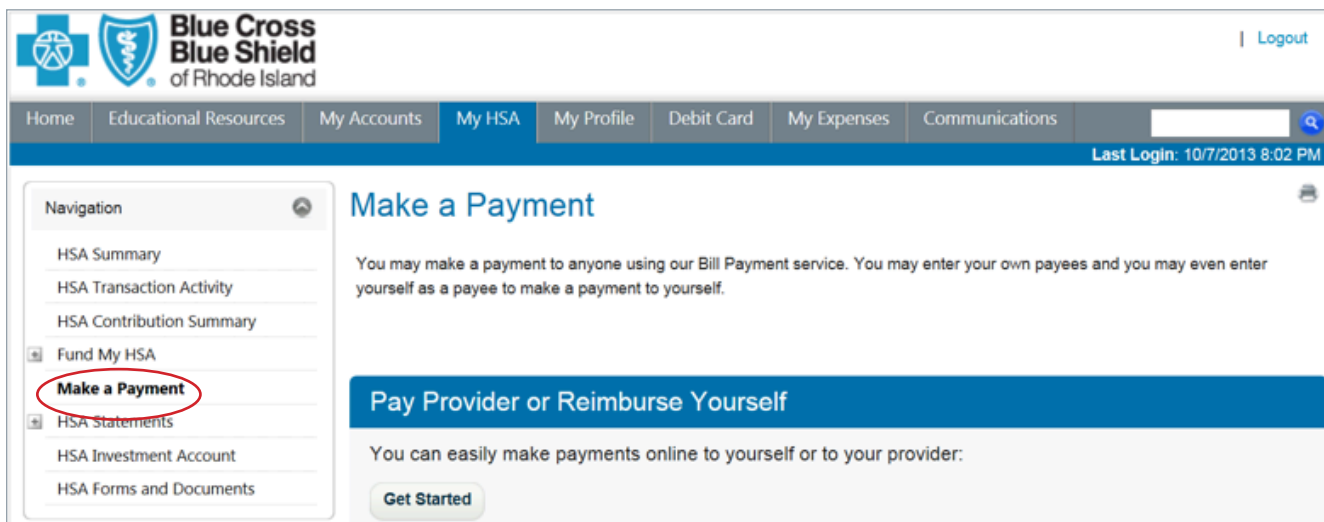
Blue Cross Blue Shield of Rhode Island

| Logout

Home Educational Resources My Accounts My HSA My Profile Debit Card My Expenses Communications

Last Login: 10/7/2013 8:02 PM

Navigation

HSA Summary
HSA Transaction Activity
HSA Contribution Summary
Fund My HSA
Make a Payment
HSA Statements
HSA Investment Account
HSA Forms and Documents

Make a Payment

You may make a payment to anyone using our Bill Payment service. You may enter your own payees and you may even enter yourself as a payee to make a payment to yourself.

Pay Provider or Reimburse Yourself

You can easily make payments online to yourself or to your provider:

Get Started